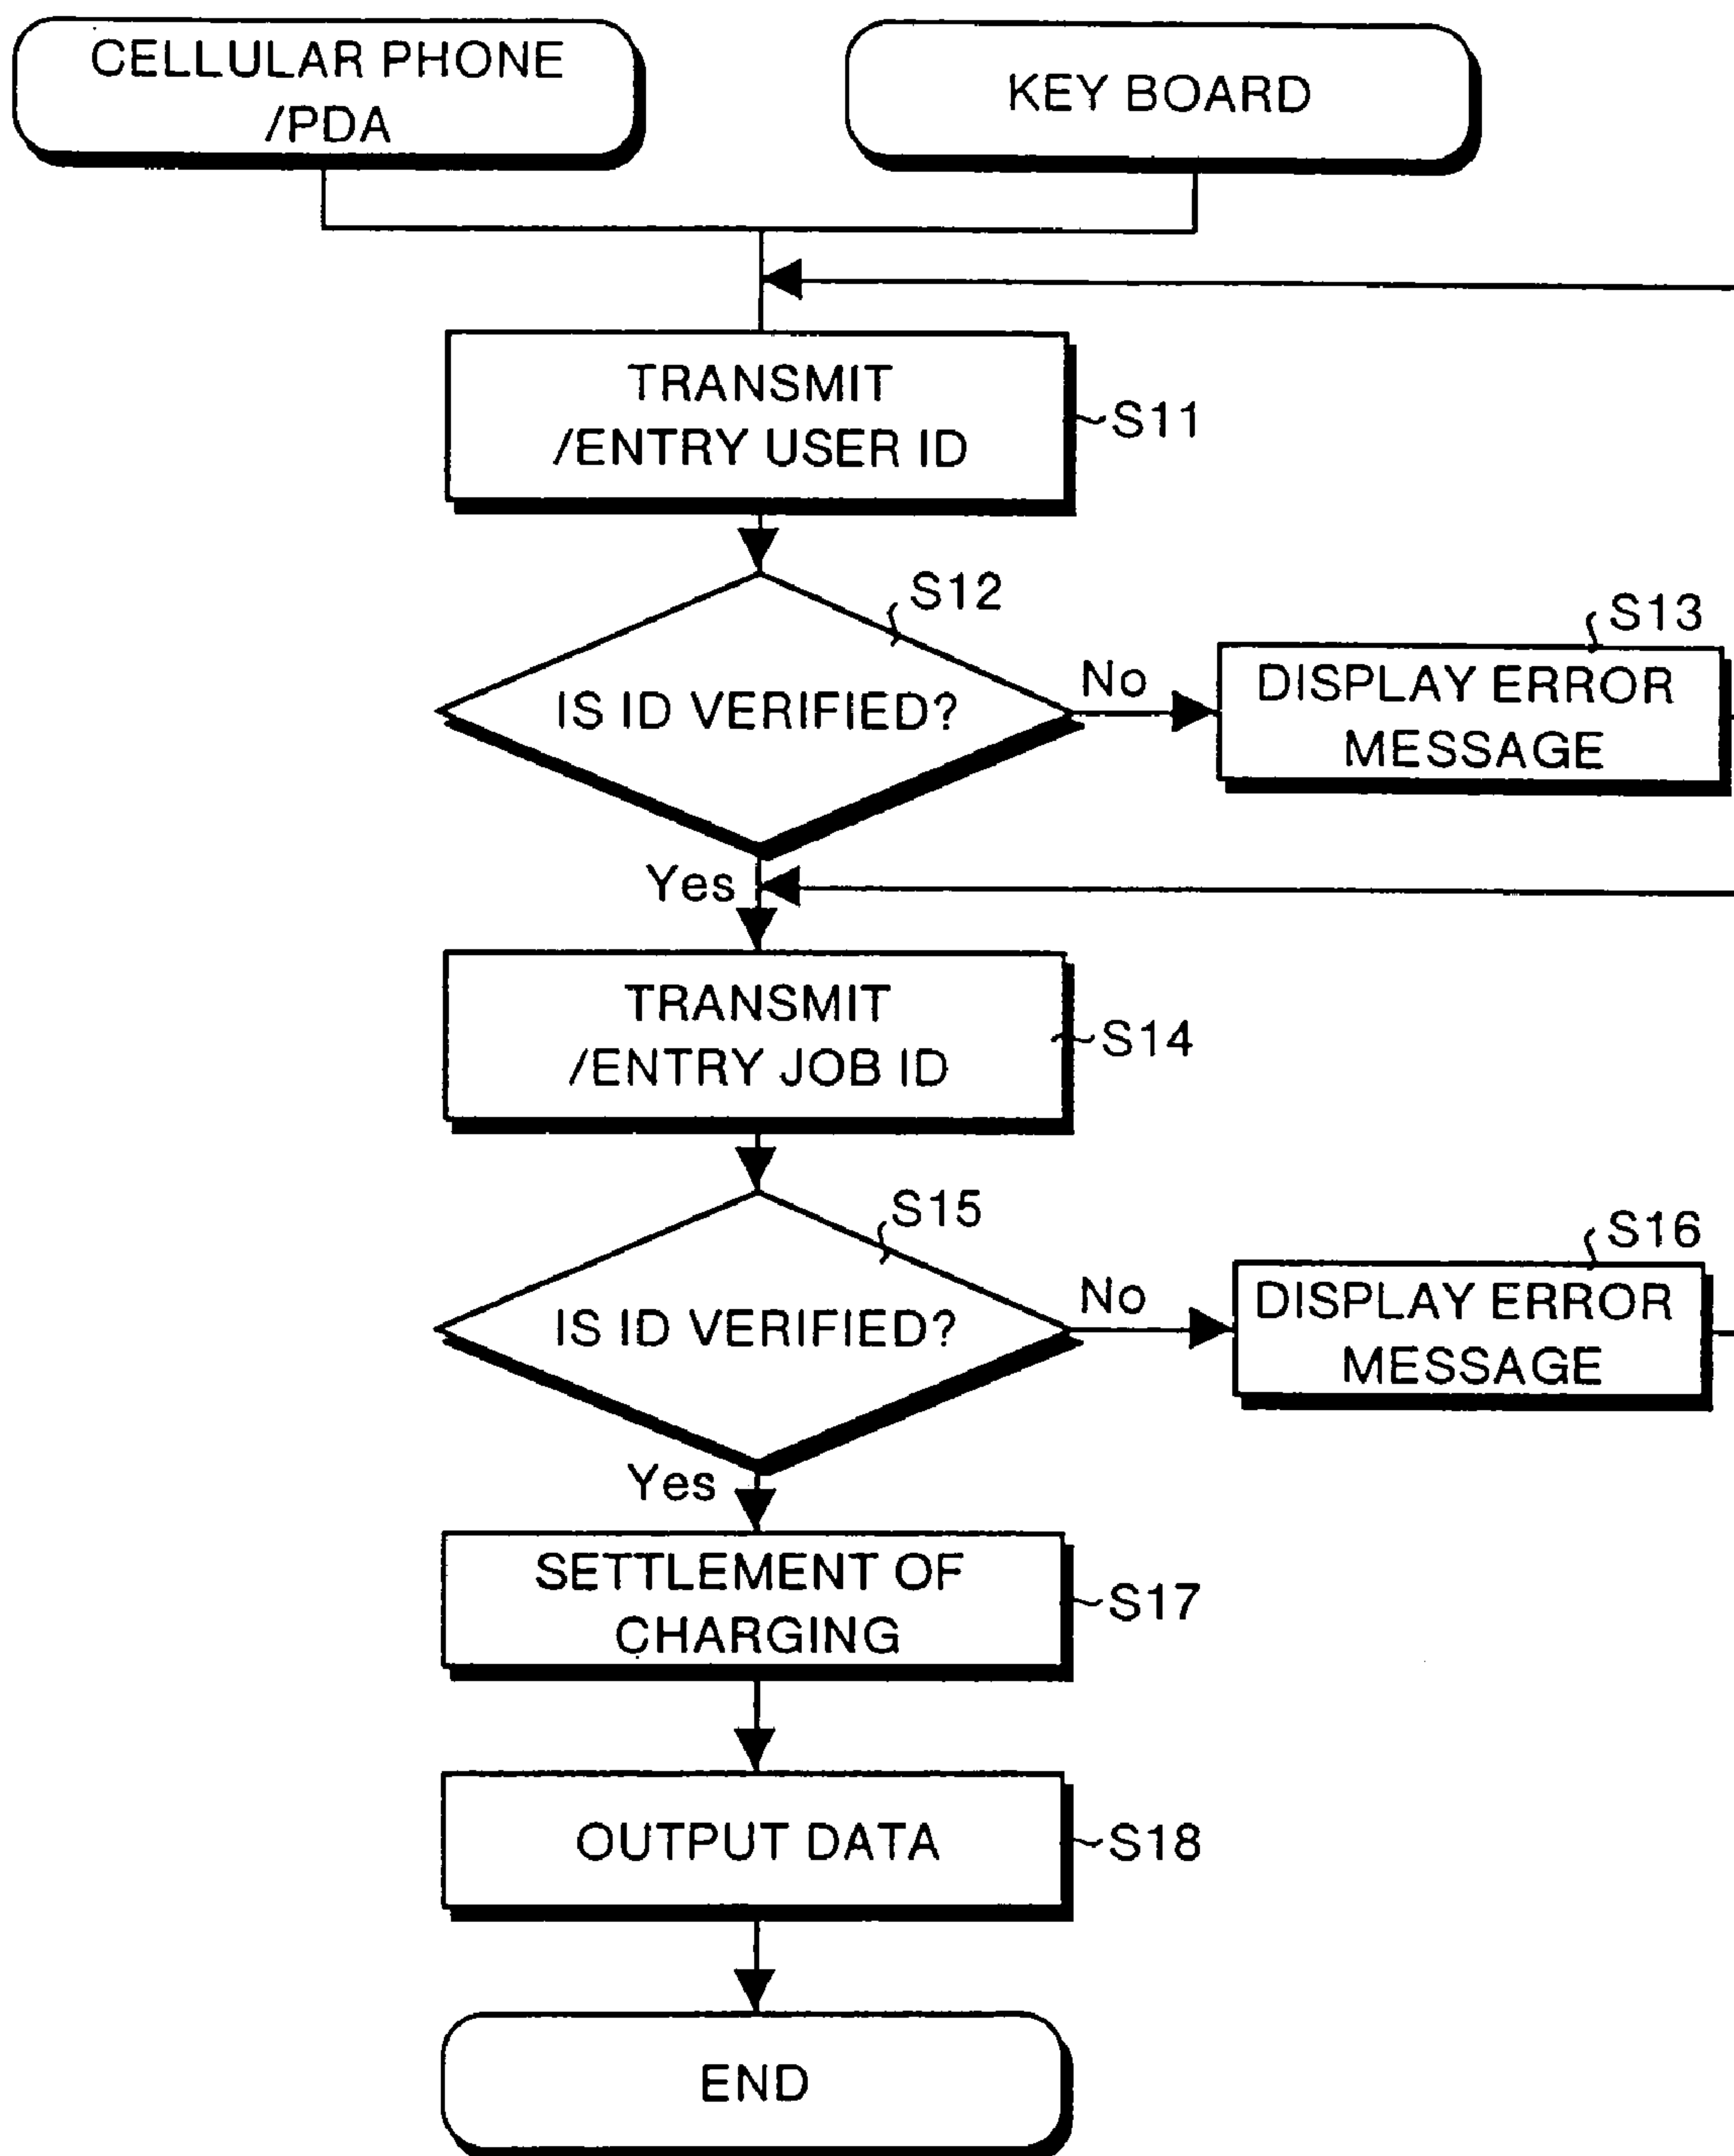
CELLULAR PHONE /PDA

KEY BOARD

TRANSMIT /ENTRY USER ID

S11

S12

IS ID VERIFIED?

No

S13

DISPLAY ERROR MESSAGE

Yes

TRANSMIT /ENTRY JOB ID

S14

S15

IS ID VERIFIED?

No

S16

DISPLAY ERROR MESSAGE

Yes

SETTLEMENT OF CHARGING

S17

OUTPUT DATA

S18

END